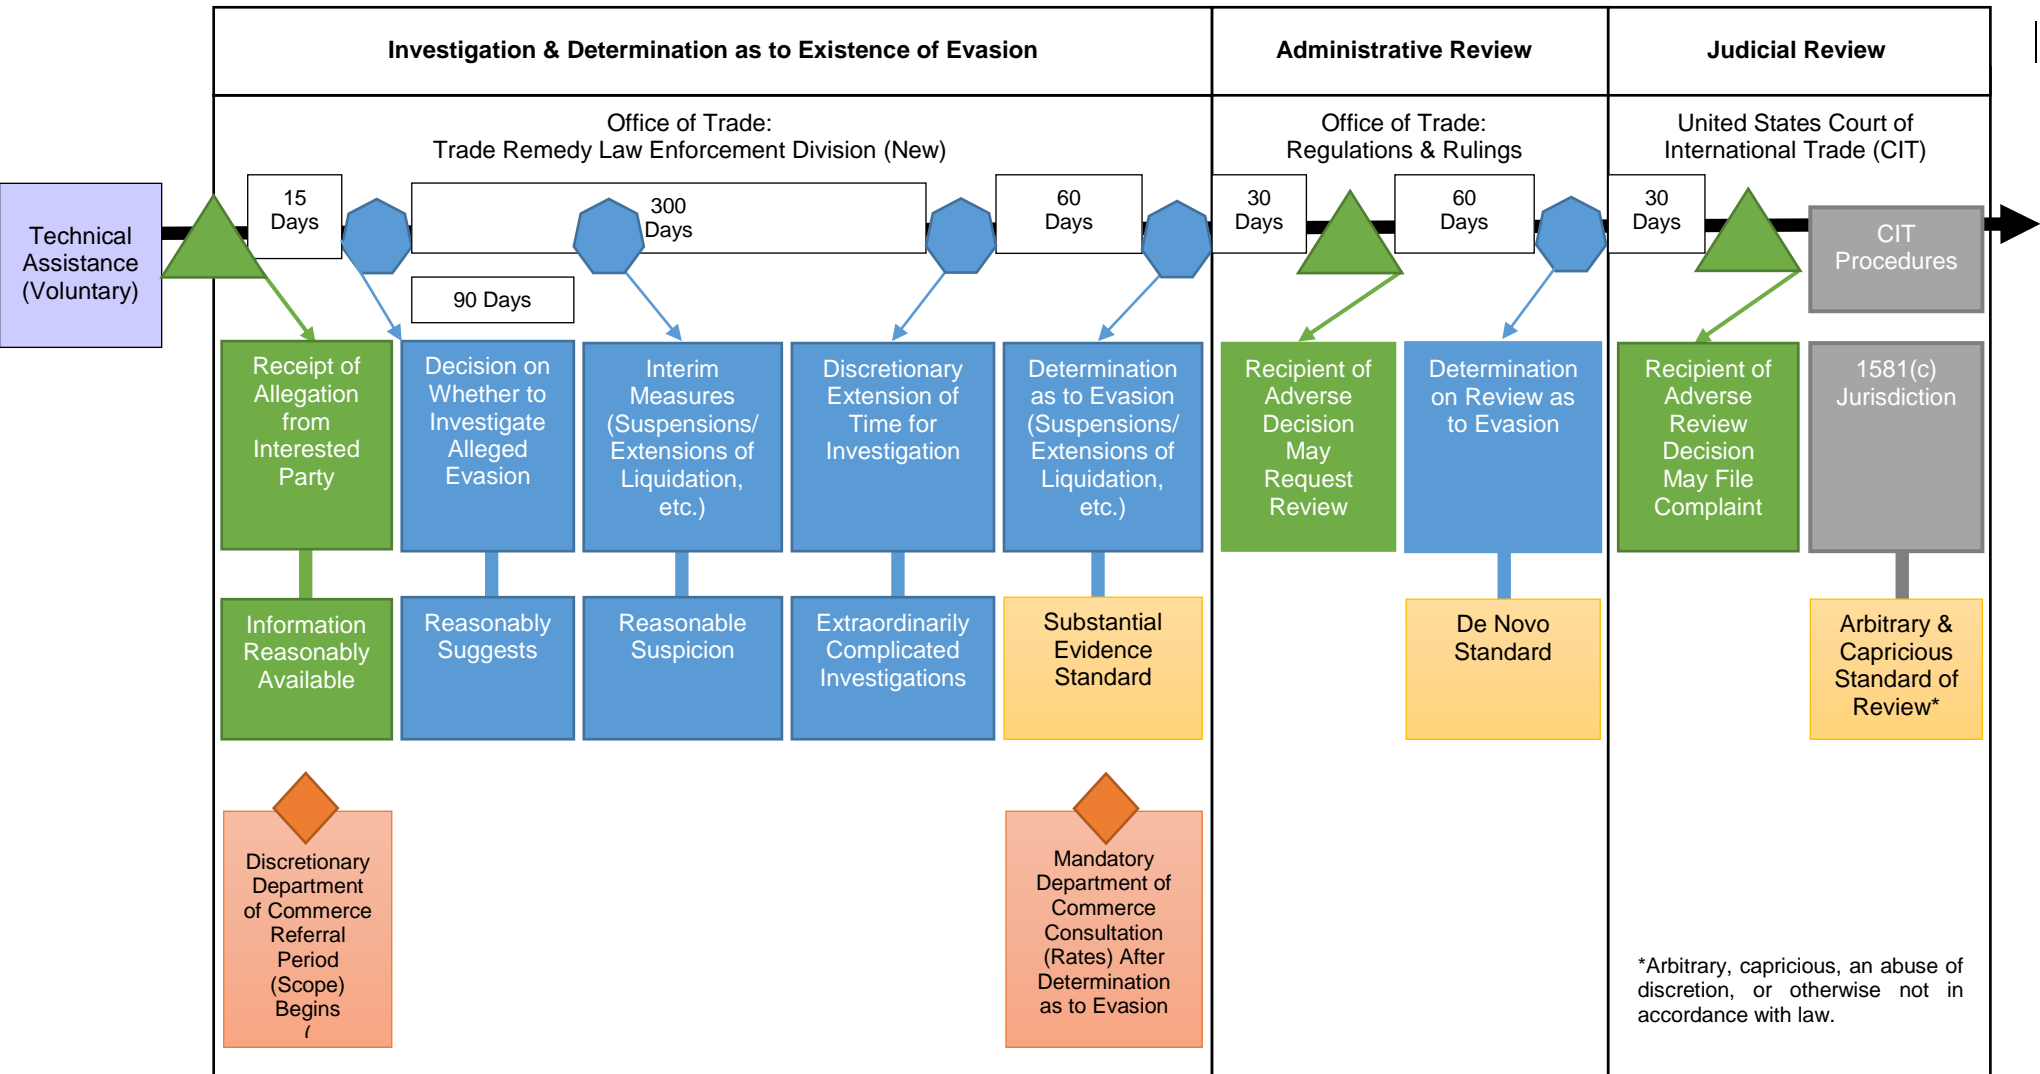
Investigation & Determination as to Existence of Evasion

Administrative Review

Judicial Review

Office of Trade:
Trade Remedy Law Enforcement Division (New)

Office of Trade:
Regulations & Rulings

United States Court of International Trade (CIT)

Technical Assistance (Voluntary)

15 Days

300 Days

90 Days

60 Days

30 Days

60 Days

30 Days

CIT Procedures

Receipt of Allegation from Interested Party

Decision on Whether to Investigate Alleged Evasion

Interim Measures (Suspensions/ Extensions of Liquidation, etc.)

Discretionary Extension of Time for Investigation

Determination as to Evasion (Suspensions/ Extensions of Liquidation, etc.)

Recipient of Adverse Decision May Request Review

Determination on Review as to Evasion

Recipient of Adverse Review Decision May File Complaint

1581(c) Jurisdiction

Information Reasonably Available

Reasonably Suggests

Reasonable Suspicion

Extraordinarily Complicated Investigations

Substantial Evidence Standard

De Novo Standard

Arbitrary & Capricious Standard of Review*

Discretionary Department of Commerce Referral Period (Scope) Begins

Mandatory Department of Commerce Consultation (Rates) After Determination as to Evasion

*Arbitrary, capricious, an abuse of discretion, or otherwise not in accordance with law.